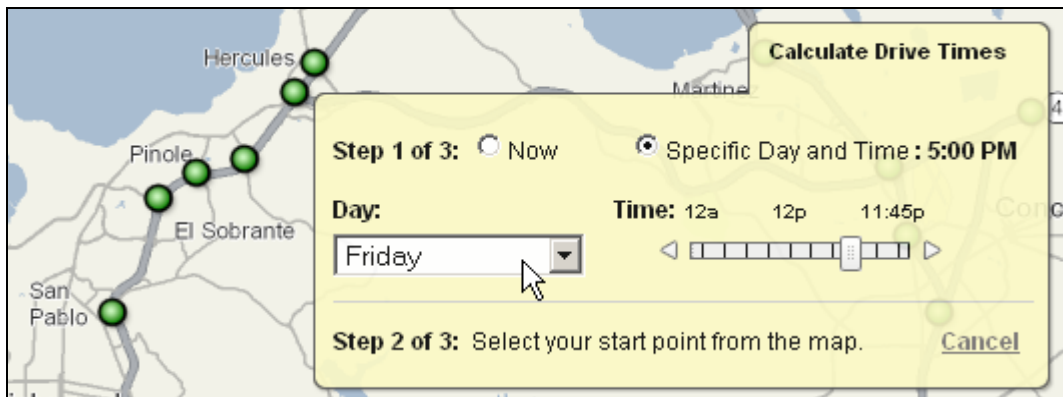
Hercules
Martine
Pinole
El Sobrante
San Pablo
Conc

Calculate Drive Times

Step 1 of 3: Now Specific Day and Time : 5:00 PM

Day:
Friday

Time: 12a 12p 11:45p

Step 2 of 3: Select your start point from the map.
Cancel